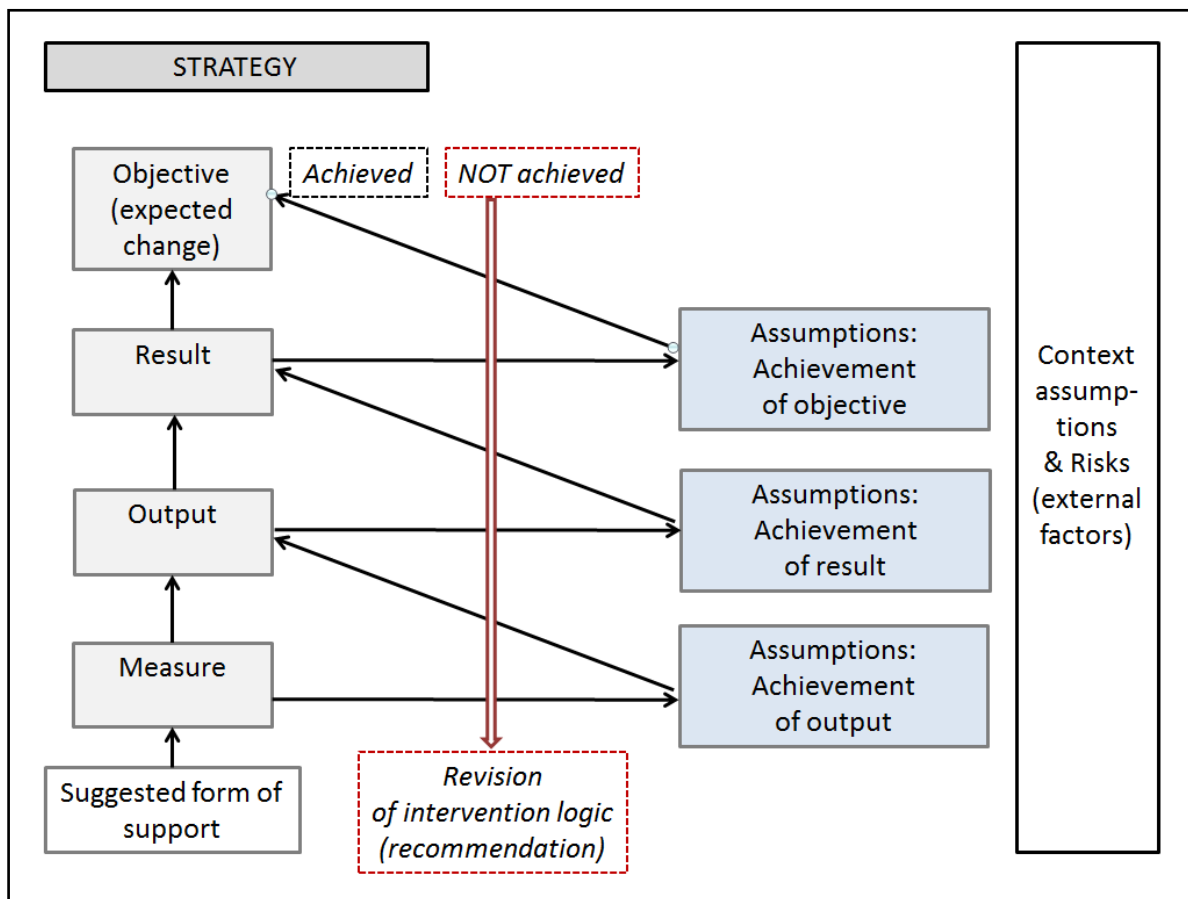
STRATEGY

Objective (expected change)

Achieved

NOT achieved

Result

Output

Measure

Suggested form of support

Assumptions: Achievement of objective

Assumptions: Achievement of result

Assumptions: Achievement of output

Revision of intervention logic (recommendation)

Context assumptions & Risks (external factors)